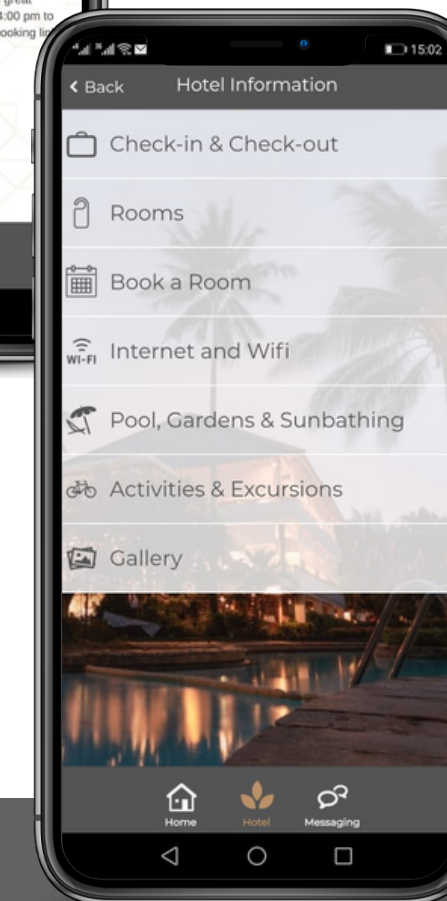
g great
4:00 pm to
ooking lin

15:02

< Back Hotel Information

Check-in & Check-out

Rooms

Book a Room

WI-FI Internet and Wifi

Pool, Gardens & Sunbathing

Activities & Excursions

Gallery

Home Hotel Messaging